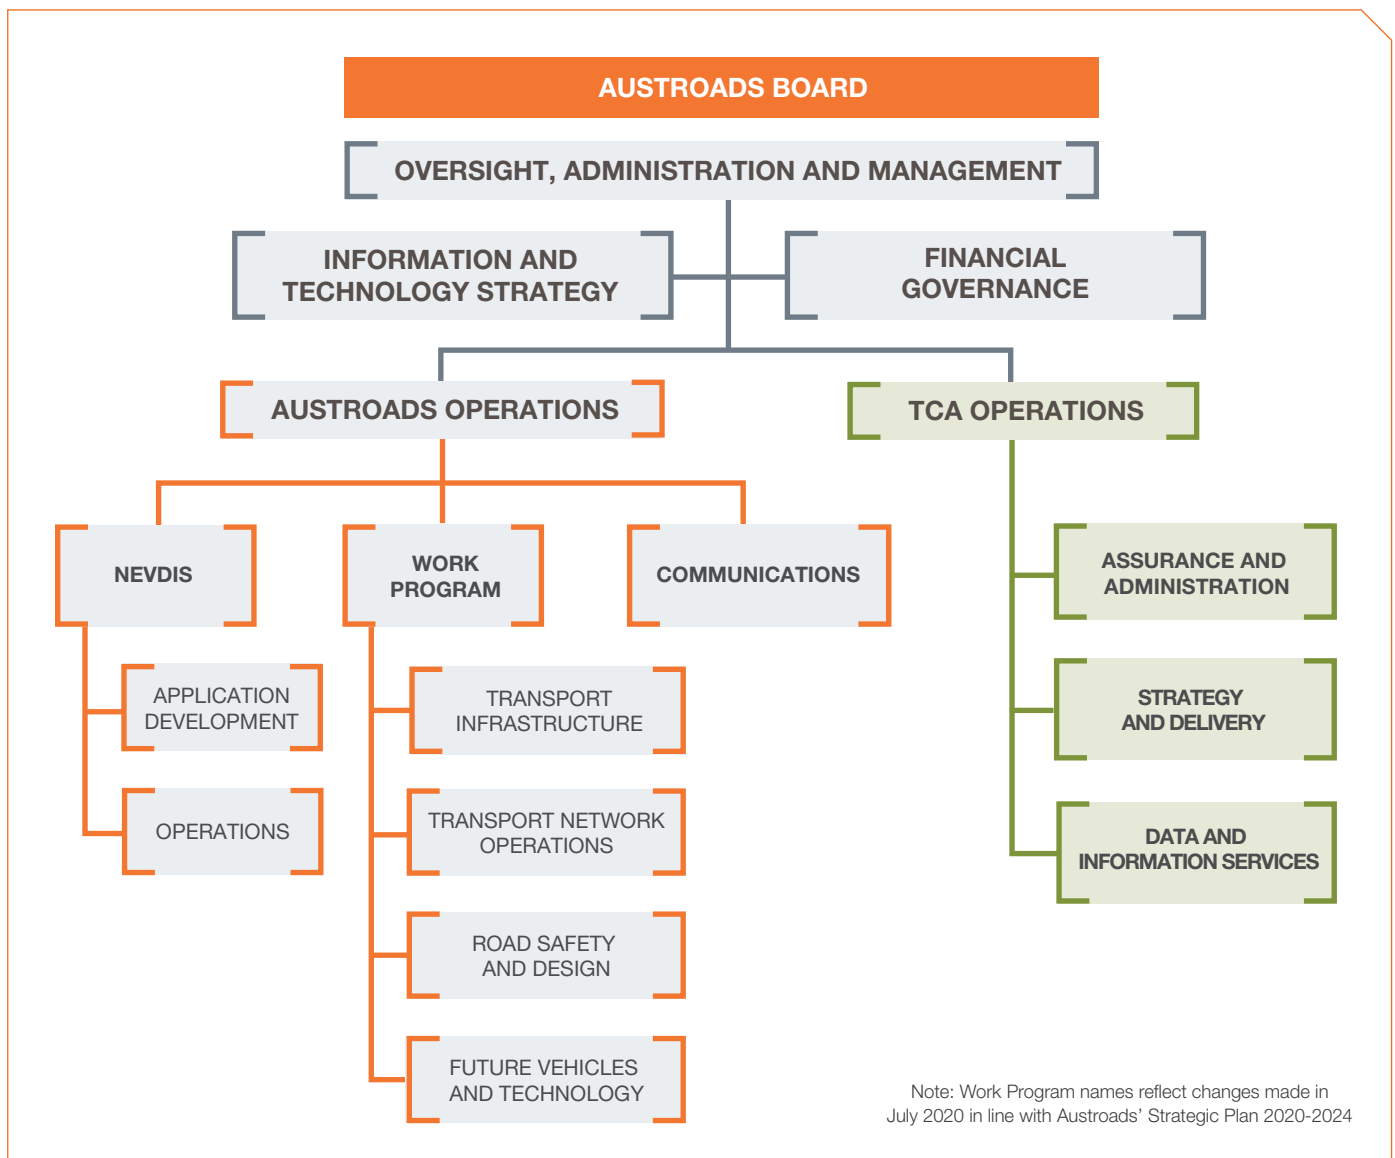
AUSTROADS BOARD

OVERSIGHT, ADMINISTRATION AND MANAGEMENT

INFORMATION AND TECHNOLOGY STRATEGY

FINANCIAL GOVERNANCE

AUSTROADS OPERATIONS

TCA OPERATIONS

NEVDIS

WORK PROGRAM

COMMUNICATIONS

APPLICATION DEVELOPMENT

OPERATIONS

TRANSPORT INFRASTRUCTURE

TRANSPORT NETWORK OPERATIONS

ROAD SAFETY AND DESIGN

FUTURE VEHICLES AND TECHNOLOGY

ASSURANCE AND ADMINISTRATION

STRATEGY AND DELIVERY

DATA AND INFORMATION SERVICES

Note: Work Program names reflect changes made in July 2020 in line with Austroads' Strategic Plan 2020-2024